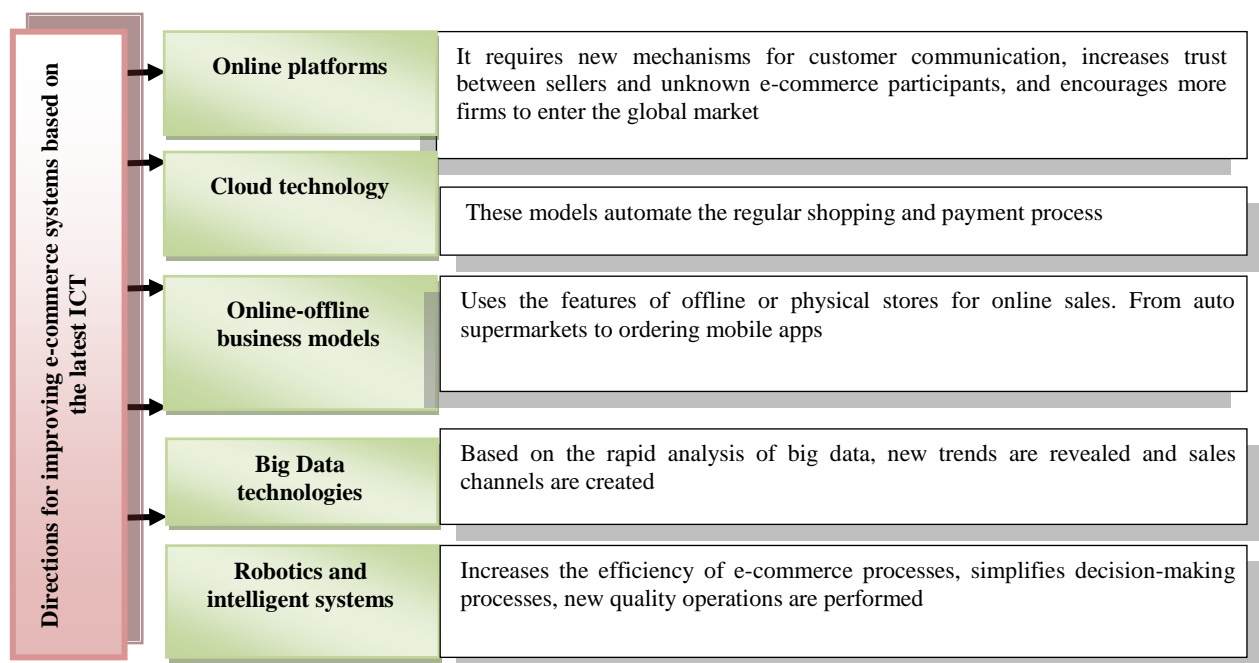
Directions for improving e-commerce systems based on the latest ICT

Online platforms

It requires new mechanisms for customer communication, increases trust between sellers and unknown e-commerce participants, and encourages more firms to enter the global market

Cloud technology

These models automate the regular shopping and payment process

Online-offline business models

Uses the features of offline or physical stores for online sales. From auto supermarkets to ordering mobile apps

Big Data technologies

Based on the rapid analysis of big data, new trends are revealed and sales channels are created

Robotics and intelligent systems

Increases the efficiency of e-commerce processes, simplifies decision-making processes, new quality operations are performed